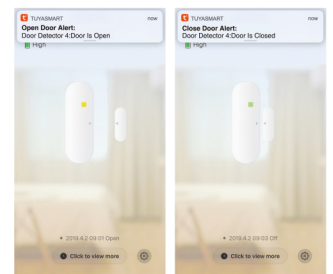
TUYASMART now
Open Door Alert:
Door Detector 4:Door Is Open
High

• 2019.4.2 09:01 Open
Click to view more

TUYASMART now
Close Door Alert:
Door Detector 4:Door Is Closed
High

• 2019.4.2 09:00 Off
Click to view more